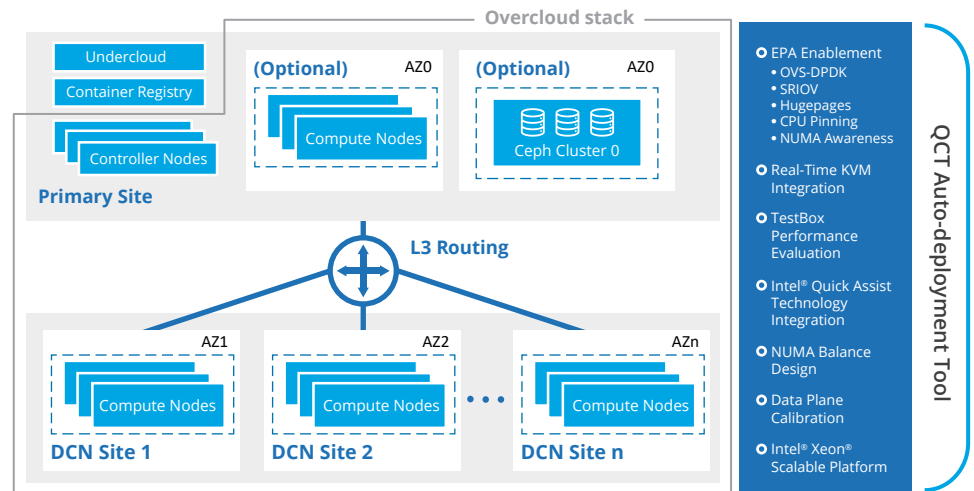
Overcloud stack

Undercloud

Container Registry

Controller Nodes

Primary Site

(Optional) AZ0

Compute Nodes

(Optional) AZ0

Ceph Cluster 0

L3 Routing

AZ1

Compute Nodes

DCN Site 1

AZ2

Compute Nodes

DCN Site 2

AZn

Compute Nodes

DCN Site n

EPA Enablement
• OVS-DPDK
• SRIOV
• Hugepages
• CPU Pinning
• NUMA Awareness

Real-Time KVM Integration

TestBox Performance Evaluation

Intel® Quick Assist Technology Integration

NUMA Balance Design

Data Plane Calibration

Intel® Xeon® Scalable Platform

QCT Auto-deployment Tool